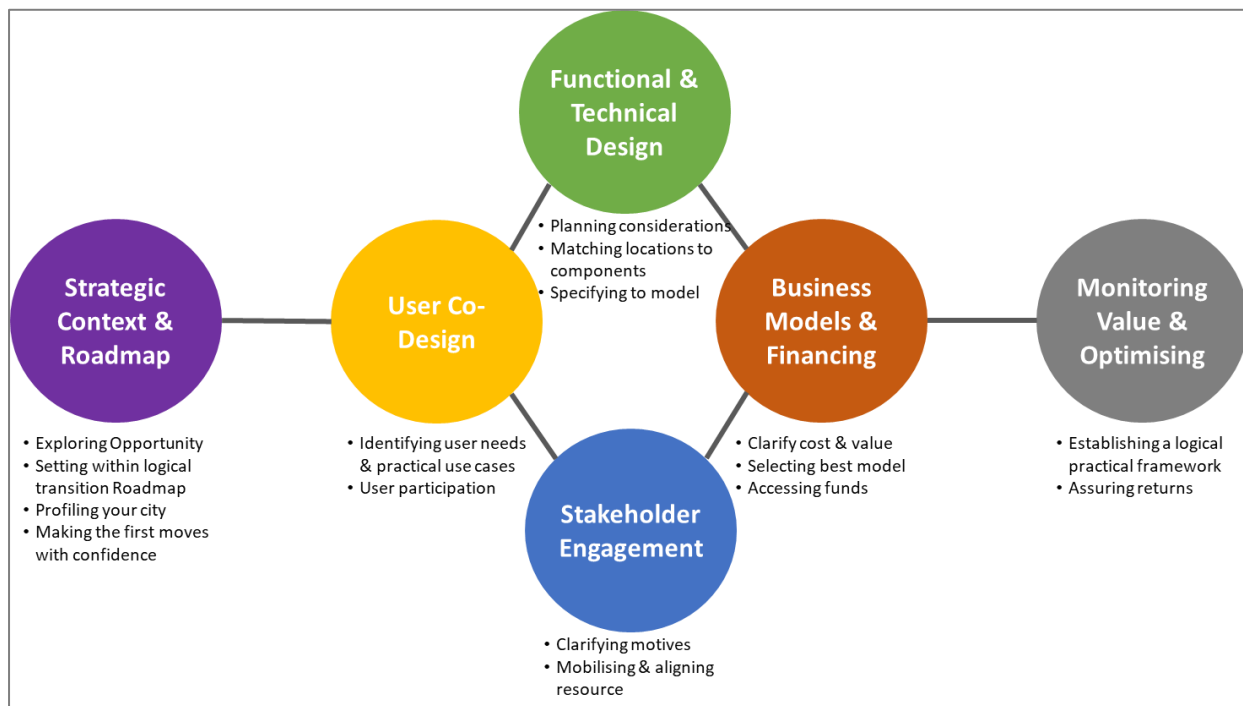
Functional & Technical Design

• Planning considerations
• Matching locations to components
• Specifying to model

Strategic Context & Roadmap

• Exploring Opportunity
• Setting within logical transition Roadmap
• Profiling your city
• Making the first moves with confidence

User Co-Design

• Identifying user needs & practical use cases
• User participation

Business Models & Financing

• Clarify cost & value
• Selecting best model
• Accessing funds

Monitoring Value & Optimising

• Establishing a logical practical framework
• Assuring returns

Stakeholder Engagement

• Clarifying motives
• Mobilising & aligning resource